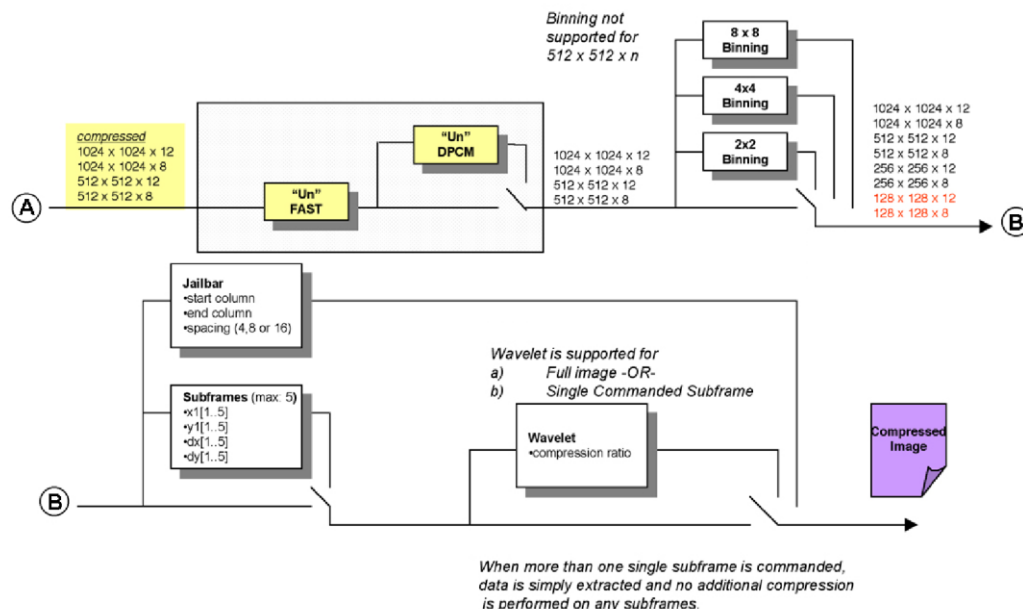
Binning not supported for 512 x 512 x n

8 x 8 Binning

4x4 Binning

2x2 Binning

compressed
1024 x 1024 x 12
1024 x 1024 x 8
512 x 512 x 12
512 x 512 x 8

A

"Un" FAST

"Un" DPCM

1024 x 1024 x 12
1024 x 1024 x 8
512 x 512 x 12
512 x 512 x 8

1024 x 1024 x 12
1024 x 1024 x 8
512 x 512 x 12
512 x 512 x 8
256 x 256 x 12
256 x 256 x 8
128 x 128 x 12
128 x 128 x 8

B

Jailbar
•start column
•end column
•spacing (4,8 or 16)

Wavelet is supported for
a) Full image -OR-
b) Single Commanded Subframe

Subframes (max: 5)
•x1[1..5]
•y1[1..5]
•dx[1..5]
•dy[1..5]

Wavelet
•compression ratio

Compressed Image

B

When more than one single subframe is commanded, data is simply extracted and no additional compression is performed on any subframes.